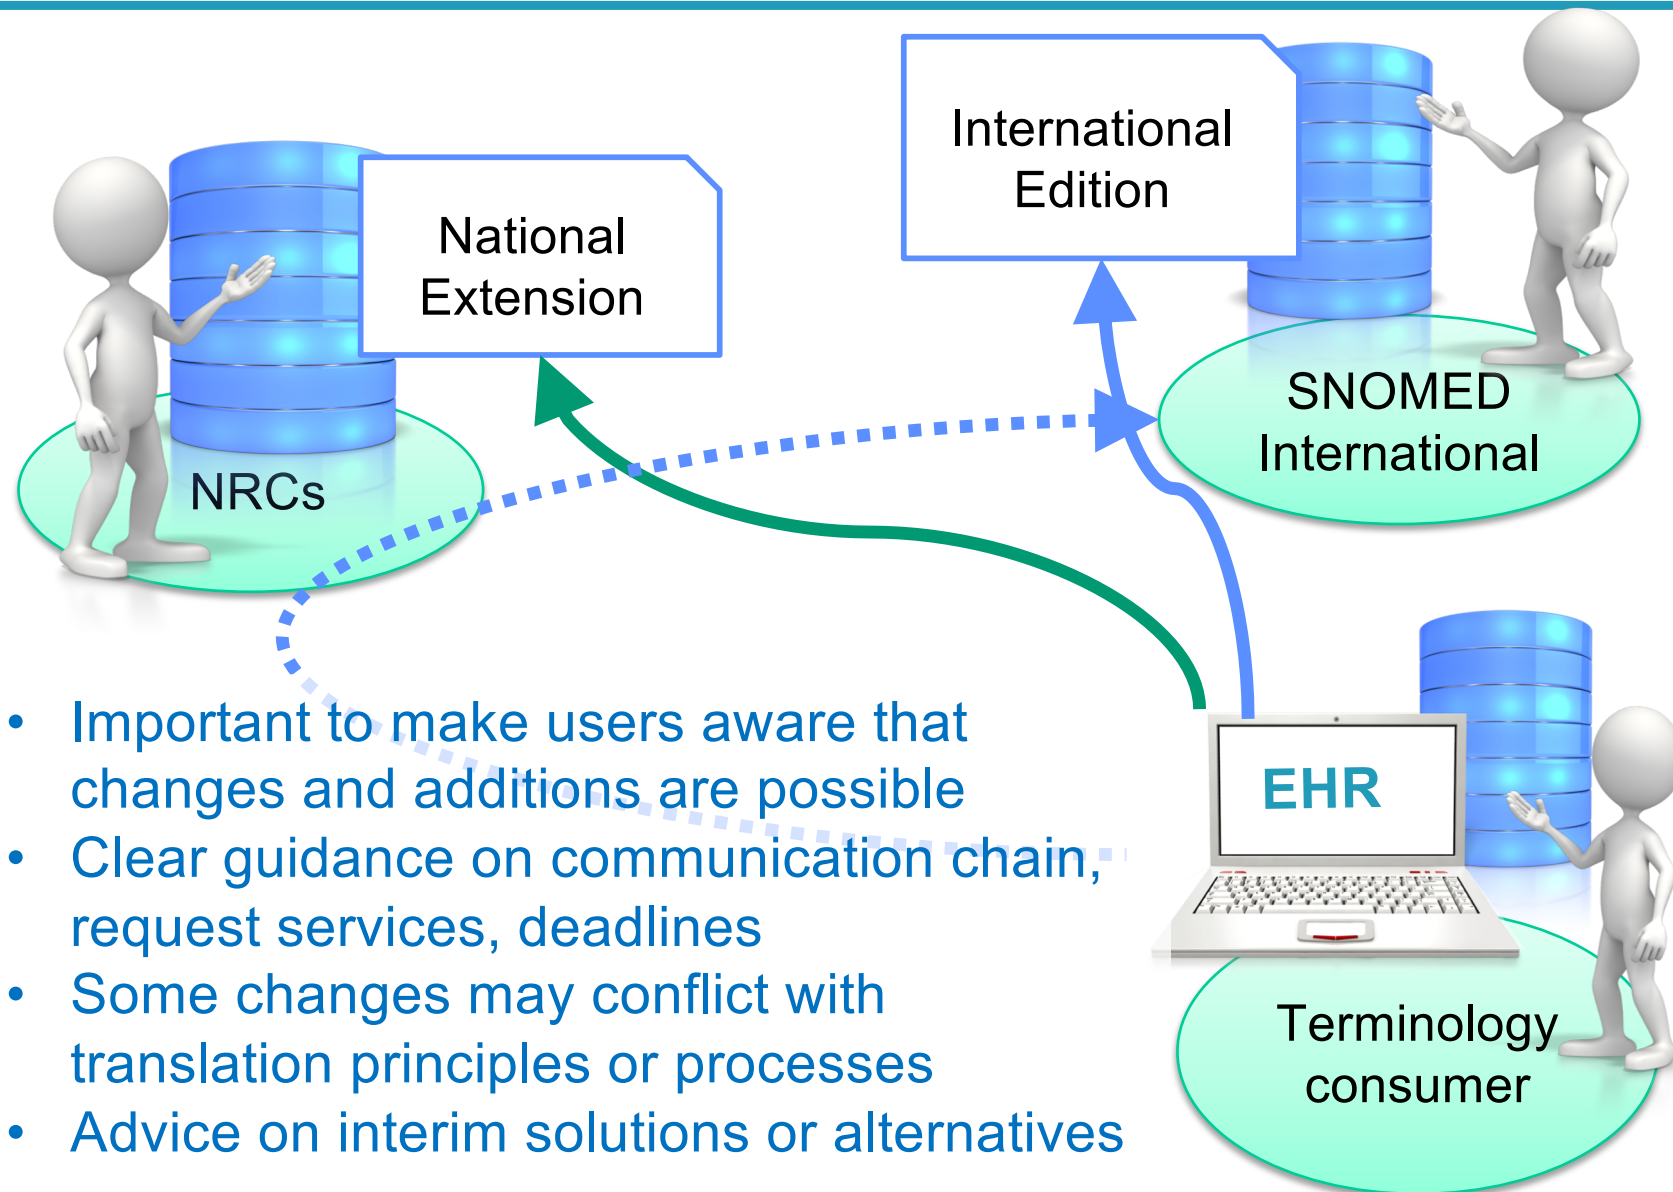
International Edition

National Extension

SNOMED International

NRCs

EHR

Terminology consumer

- Important to make users aware that changes and additions are possible
- Clear guidance on communication chain, request services, deadlines
- Some changes may conflict with translation principles or processes
- Advice on interim solutions or alternatives